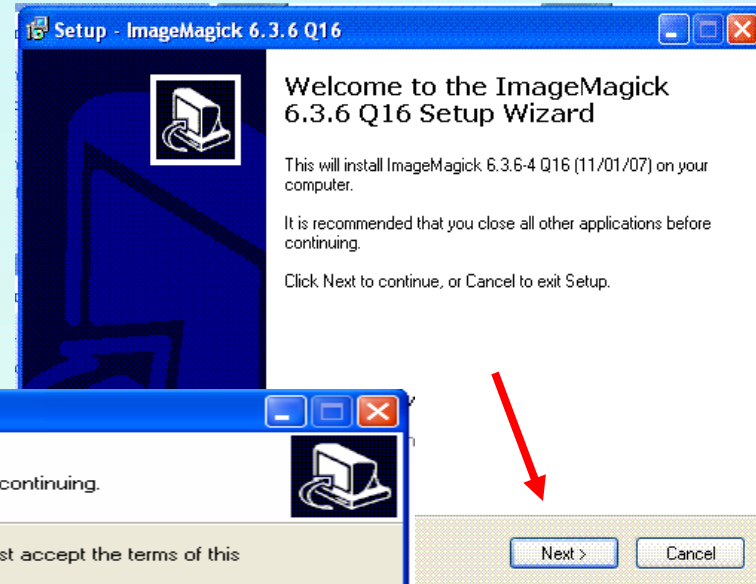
Setup - ImageMagick 6.3.6 Q16

Welcome to the ImageMagick 6.3.6 Q16 Setup Wizard

This will install ImageMagick 6.3.6-4 Q16 (11/01/07) on your computer.

It is recommended that you close all other applications before continuing.

Click Next to continue, or Cancel to exit Setup.

continuing.

st accept the terms of this

Next >

Cancel